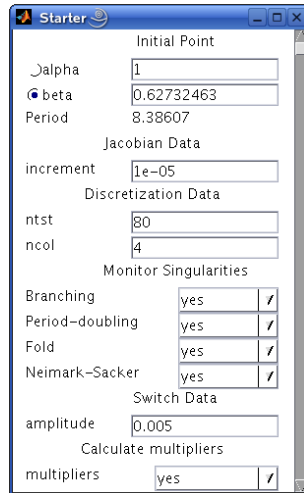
Starter

Initial Point

alpha 1

beta 0.62732463

Period 8.38607

Jacobian Data

increment 1e-05

Discretization Data

ntst 80

ncol 4

Monitor Singularities

Branching yes

Period-doubling yes

Fold yes

Neimark-Sacker yes

Switch Data

amplitude 0.005

Calculate multipliers

multipliers yes